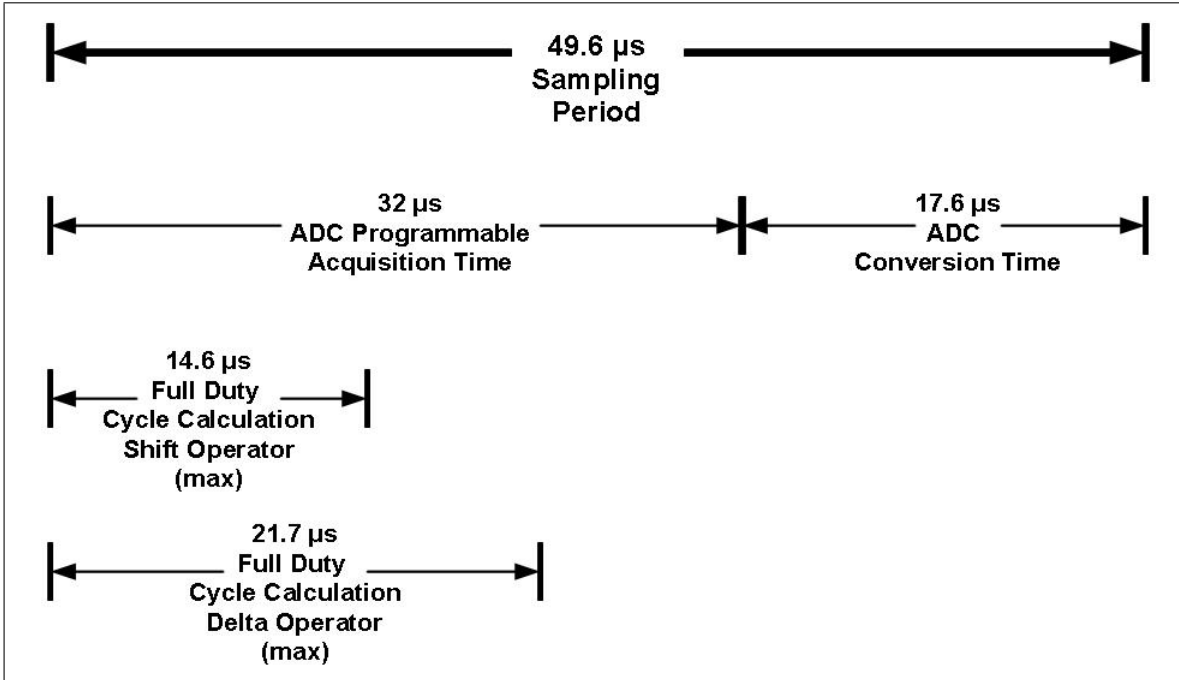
49.6 µs
Sampling
Period

32 µs
ADC Programmable
Acquisition Time

17.6 µs
ADC
Conversion Time

14.6 µs
Full Duty
Cycle Calculation
Shift Operator
(max)

21.7 µs
Full Duty
Cycle Calculation
Delta Operator
(max)